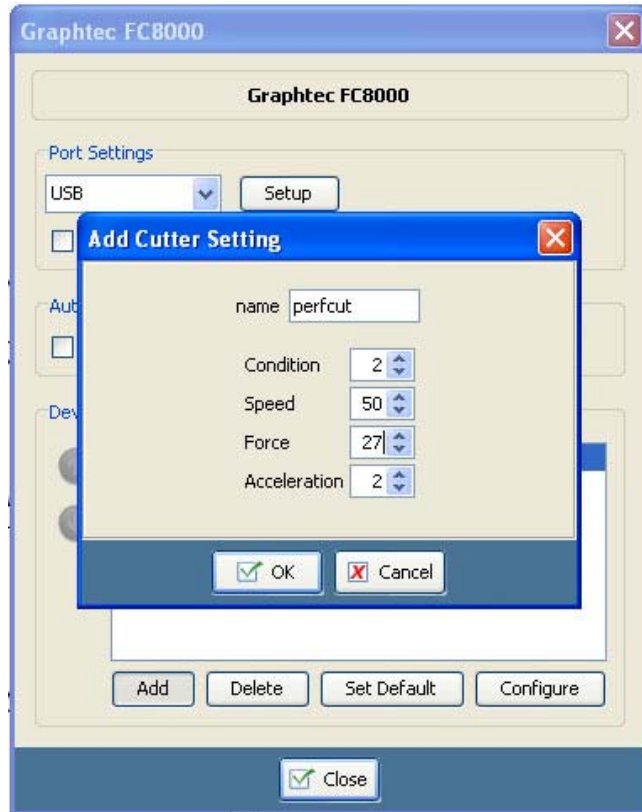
Graphtec FC8000

Graphtec FC8000

Port Settings

USB

Setup

Aut

Dev

Add Cutter Setting

name perfcut

Condition 2

Speed 50

Force 27

Acceleration 2

OK

Cancel

Add

Delete

Set Default

Configure

Close